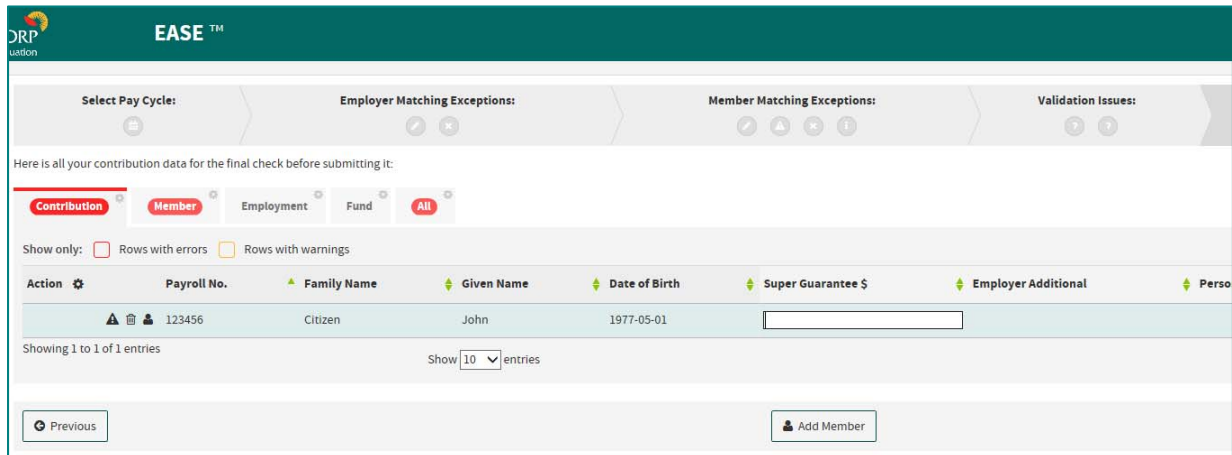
ORP
uation

EASE ™

Select Pay Cycle:

Employer Matching Exceptions:

Member Matching Exceptions:

Validation Issues:

Here is all your contribution data for the final check before submitting it:

Contribution
Member
Employment
Fund
All

Show only: Rows with errors Rows with warnings

| Action | Payroll No. | Family Name | Given Name | Date of Birth | Super Guarantee $ | Employer Additional | Perso |
|---|---|---|---|---|---|---|---|
| | 123456 | Citizen | John | 1977-05-01 | | | |

Showing 1 to 1 of 1 entries

Show 10 entries

Previous

Add Member